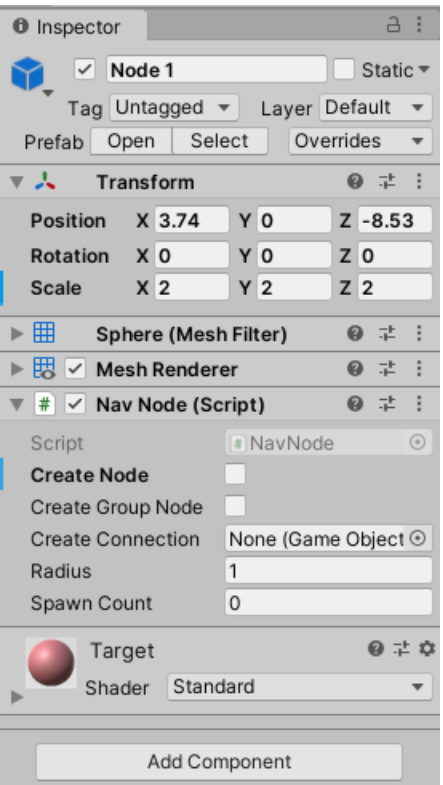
Inspector

Node 1
Static
Tag Untagged
Layer Default
Prefab Open Select Overrides

Transform
Position X 3.74 Y 0 Z -8.53
Rotation X 0 Y 0 Z 0
Scale X 2 Y 2 Z 2

Sphere (Mesh Filter)
Mesh Renderer
Nav Node (Script)
Script NavNode
Create Node
Create Group Node
Create Connection None (Game Object
Radius 1
Spawn Count 0

Target
Shader Standard

Add Component